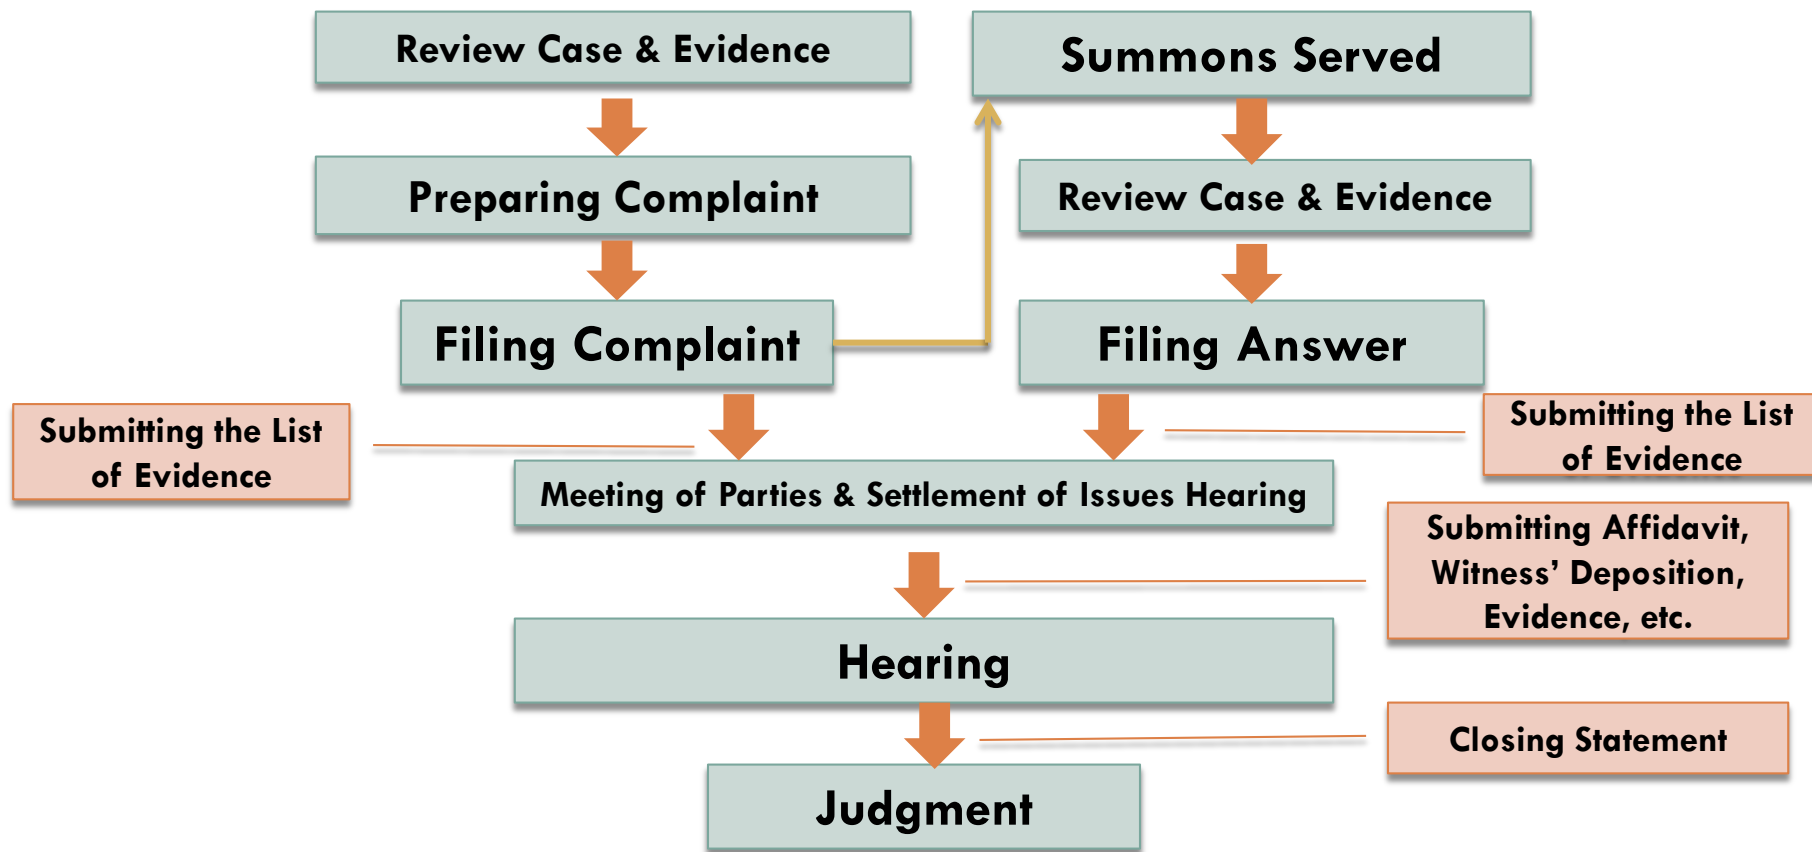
Review Case & Evidence

Summons Served

Preparing Complaint

Review Case & Evidence

Filing Complaint

Filing Answer

Submitting the List of Evidence

Submitting the List of Evidence

Meeting of Parties & Settlement of Issues Hearing

Submitting Affidavit, Witness' Deposition, Evidence, etc.

Hearing

Closing Statement

Judgment